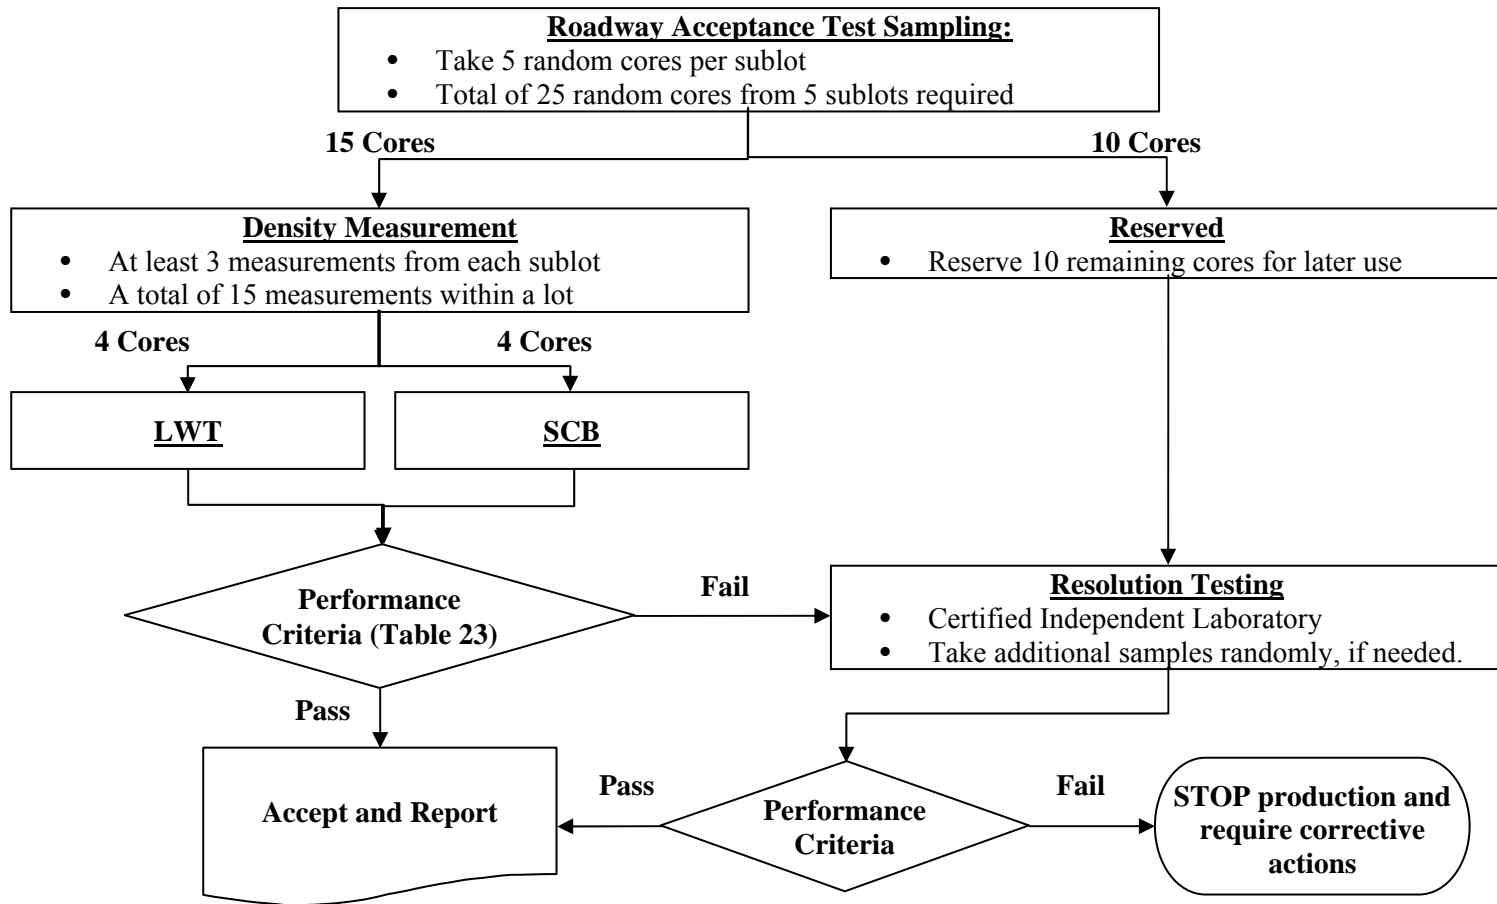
Roadway Acceptance Test Sampling:
- Take 5 random cores per sublot
- Total of 25 random cores from 5 sublots required

15 Cores

10 Cores

Density Measurement
- At least 3 measurements from each sublot
- A total of 15 measurements within a lot

Reserved
- Reserve 10 remaining cores for later use

4 Cores

4 Cores

LWT

SCB

Performance Criteria (Table 23)

Fail

Resolution Testing
- Certified Independent Laboratory
- Take additional samples randomly, if needed.

Pass

Accept and Report

Pass

Performance Criteria

Fail

STOP production and require corrective actions